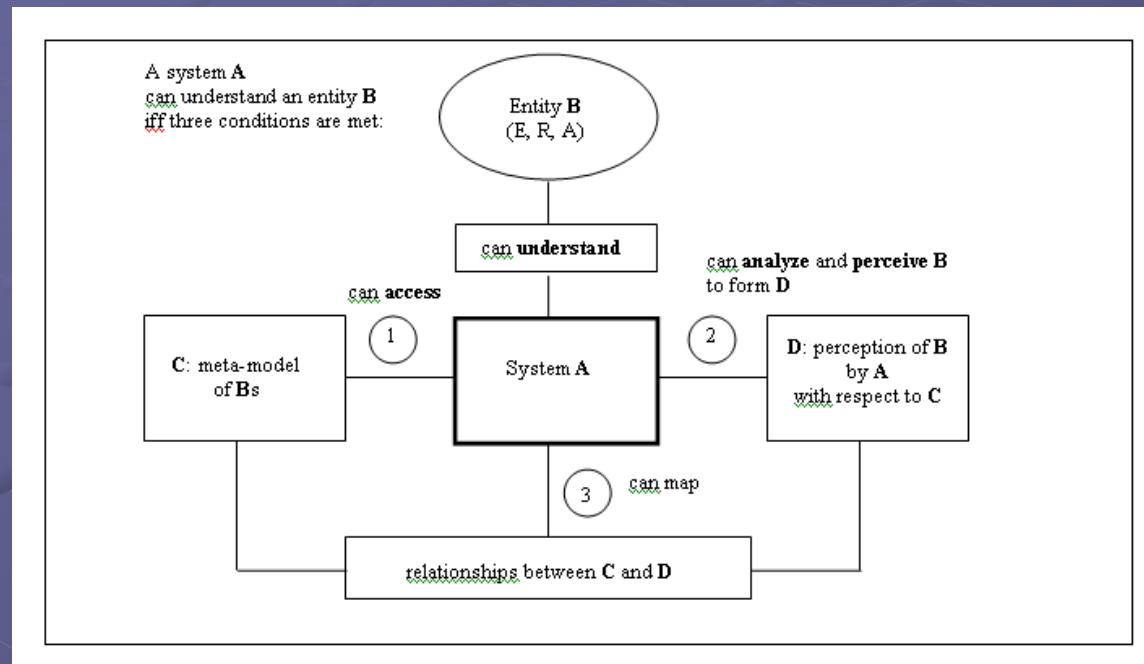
A system **A**
can understand an entity **B**
iff three conditions are met:

Entity **B**
(E, R, A)

can **understand**

can **analyze** and **perceive B** to form **D**

can **access**

1

2

**C**: meta-model of **B**s

System **A**

**D**: perception of **B** by **A** with respect to **C**

3

can map

relationships between **C** and **D**